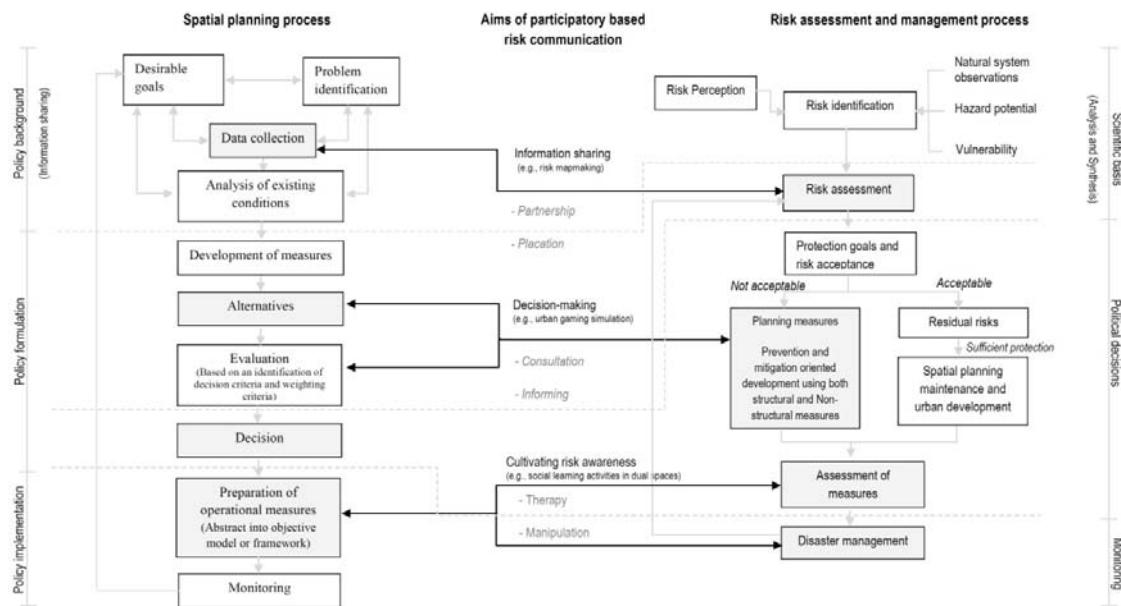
Spatial planning process

Aims of participatory based risk communication

Risk assessment and management process

Policy background (Information sharing)

Desirable goals

Problem identification

Data collection

Analysis of existing conditions

Risk Perception

Risk identification

Natural system observations

Hazard potential

Vulnerability

Scientific basis (Analysis and Synthesis)

Information sharing (e.g., risk mapmaking)

Risk assessment

- Partnership

- Placation

Policy formulation

Development of measures

Alternatives

Evaluation (Based on an identification of decision criteria and weighting criteria)

Decision-making (e.g., urban gaming simulation)

- Consultation

- Informing

Protection goals and risk acceptance

Not acceptable

Acceptable

Planning measures

Prevention and mitigation oriented development using both structural and Non-structural measures

Residual risks

Sufficient protection

Spatial planning maintenance and urban development

Political decisions

Decision

Policy implementation

Preparation of operational measures (Abstract into objective model or framework)

Monitoring

Cultivating risk awareness (e.g., social learning activities in dual spaces)

- Therapy

- Manipulation

Assessment of measures

Disaster management

Monitoring